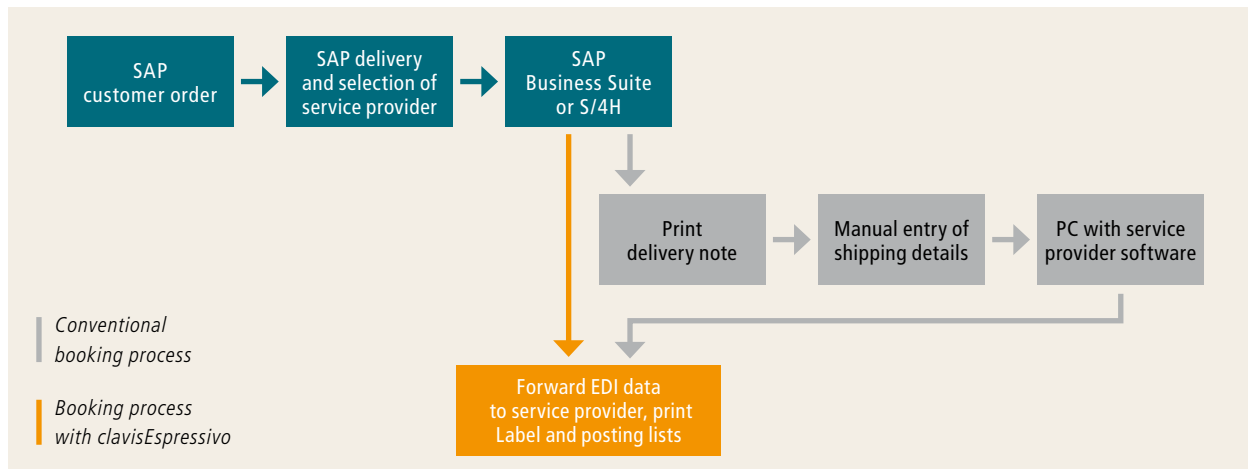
SAP customer order

SAP delivery and selection of service provider

SAP Business Suite or S/4H

Print delivery note

Manual entry of shipping details

PC with service provider software

Conventional booking process

Booking process with clavisEspressivo

Forward EDI data to service provider, print Label and posting lists